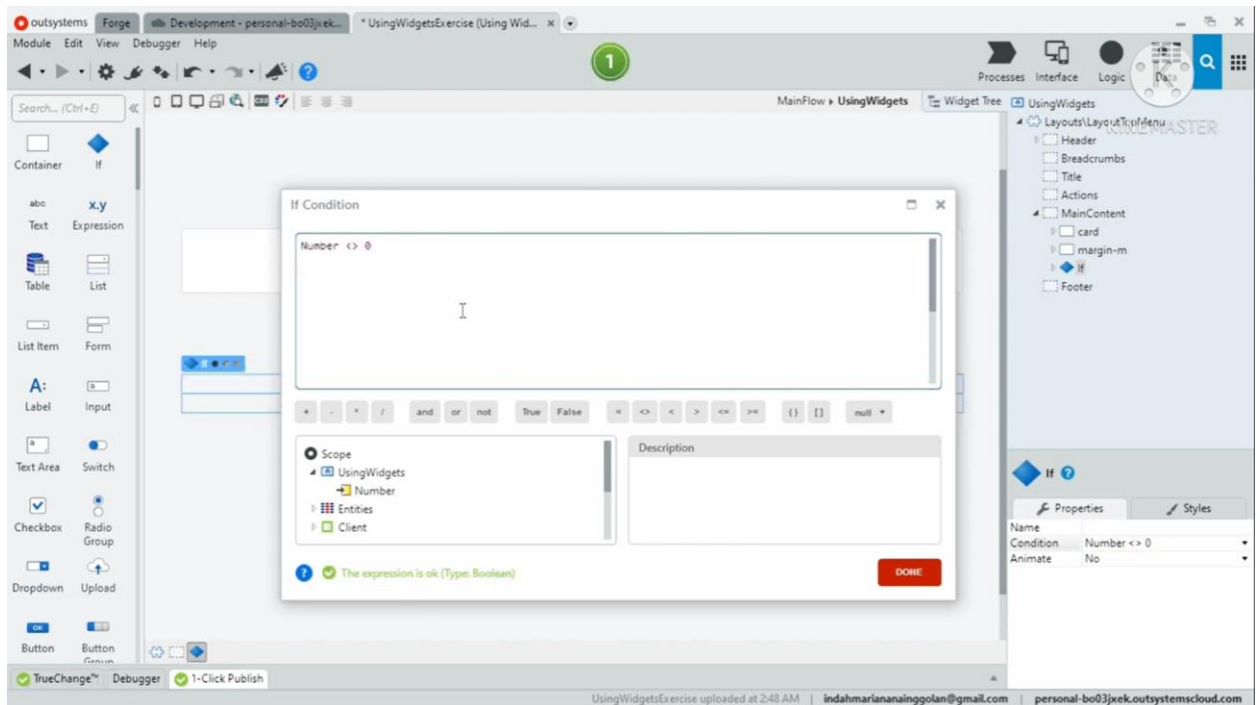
outsystems Forge Development - personal-bo03jxek... * UsingWidgetsExercise (Using Wid... ×

Module Edit View Debugger Help

1

Processes Interface Logic Data

Search... (Ctrl+E)

MainFlow ▸ UsingWidgets

Widget Tree UsingWidgets

Layouts\LayoutTopMenu
Header
Breadcrumbs
Title
Actions
MainContent
card
margin-m
If
Footer

KINEMASTER

Container If
Text Expression
Table List
List Item Form
Label Input
Text Area Switch
Checkbox Radio Group
Dropdown Upload
Button Button Group

If Condition

Number <> 0

+ - * / and or not True False = <> < > <= >= () [] null ▾

Scope
UsingWidgets
Number
Entities
Client

Description

The expression is ok (Type: Boolean)

DONE

If

Properties Styles

| Name | |
|---|---|
| Condition | Number <> 0 |
| Animate | No |

TrueChange™ Debugger 1-Click Publish

UsingWidgetsExercise uploaded at 2:48 AM | indahmariananainggolan@gmail.com | personal-bo03jxek.outsystemscloud.com